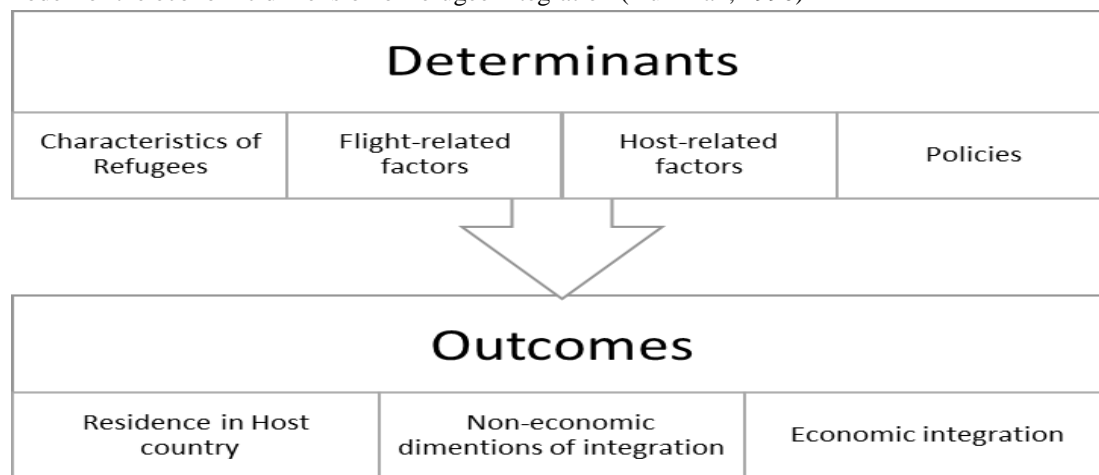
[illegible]

Determinants

| Characteristics of Refugees | Flight-related factors | Host-related factors | Policies |
|---|---|---|---|

Outcomes

| Residence in Host country | Non-economic dimentions of integration | Economic integration |
|---|---|---|